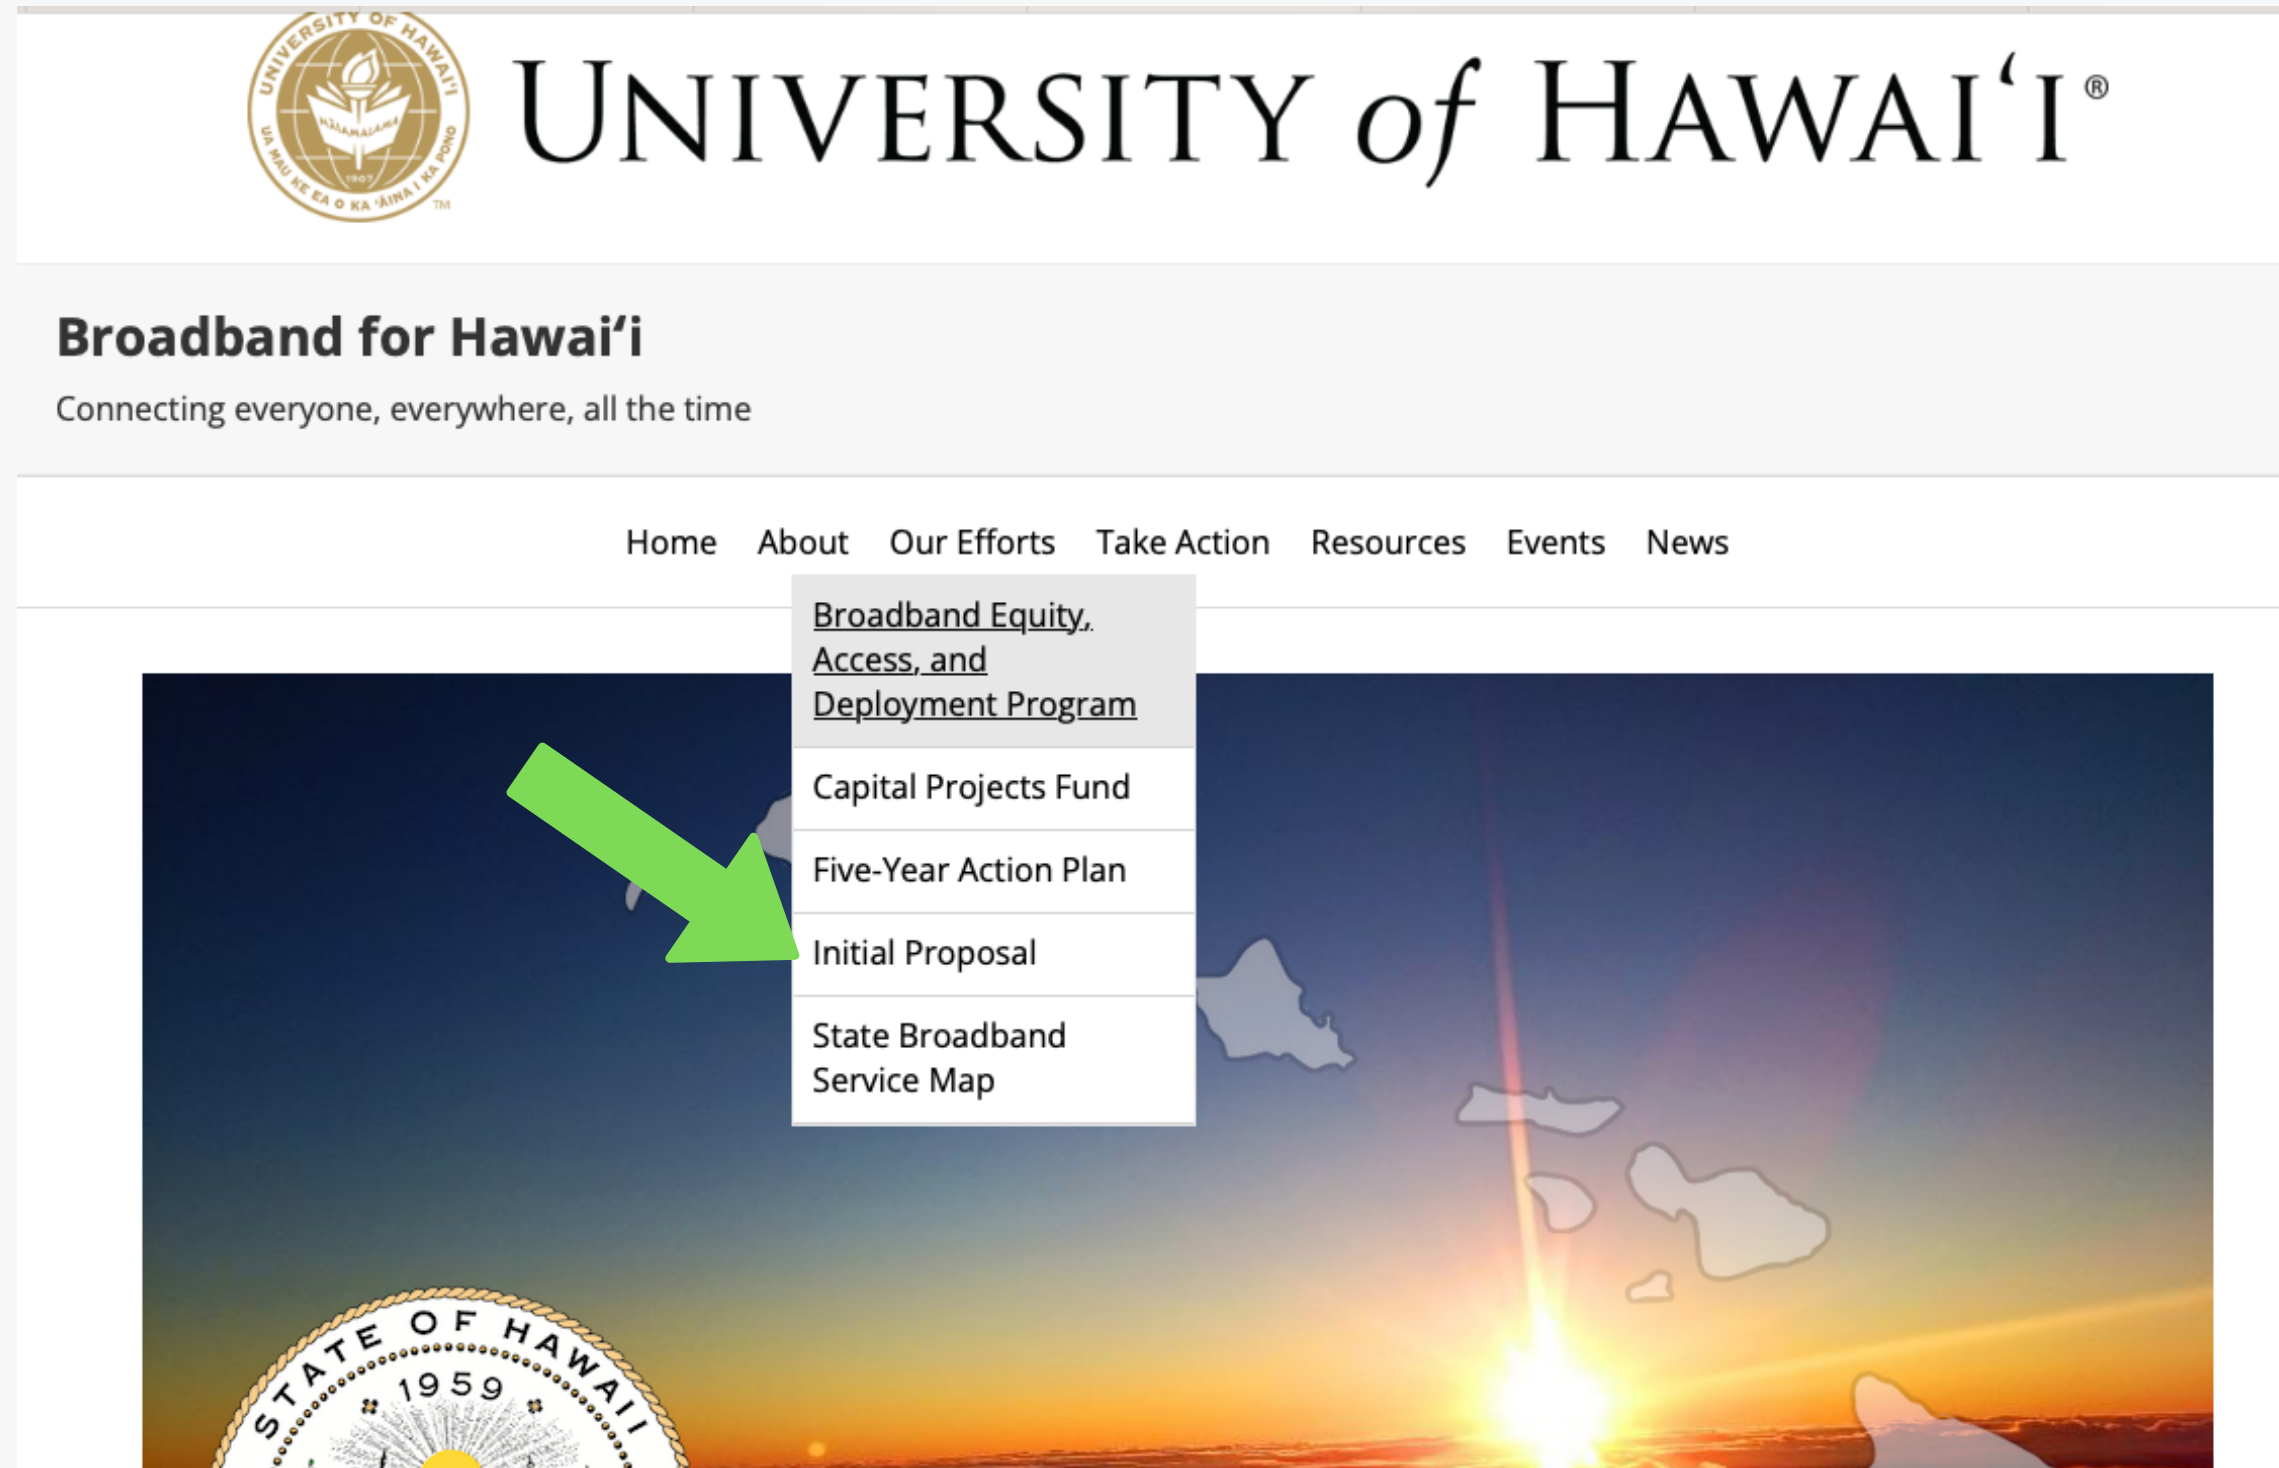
UNIVERSITY OF HAWAIʻI · HĀLAMALAMA · 1907 · UA MAU KE EA O KA ʻĀINA I KA PONO ™

UNIVERSITY of HAWAIʻI®

Broadband for Hawai'i

Connecting everyone, everywhere, all the time

Home About Our Efforts Take Action Resources Events News

Broadband Equity, Access, and Deployment Program

Capital Projects Fund

Five-Year Action Plan

Initial Proposal

State Broadband Service Map

STATE OF HAWAII 1959